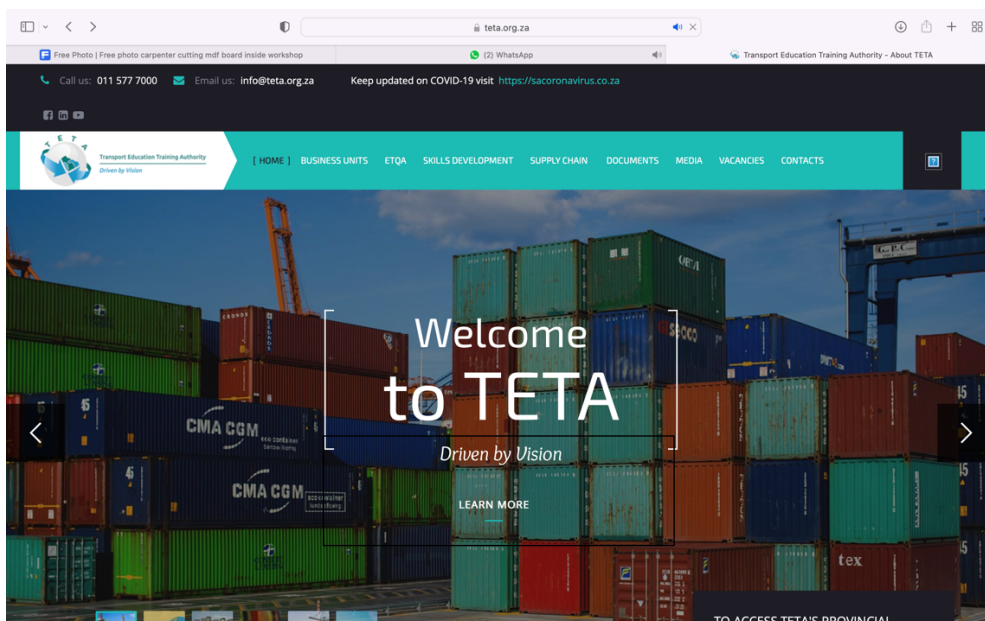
teta.org.za

Free Photo | Free photo carpenter cutting mdf board inside workshop

(2) WhatsApp

Transport Education Training Authority – About TETA

Call us: 011 577 7000 Email us: info@teta.org.za Keep updated on COVID-19 visit https://sacoronavirus.co.za

T E T A
Transport Education Training Authority
Driven by Vision

[ HOME ] BUSINESS UNITS ETQA SKILLS DEVELOPMENT SUPPLY CHAIN DOCUMENTS MEDIA VACANCIES CONTACTS

Welcome
to TETA

Driven by Vision

LEARN MORE

CMA CGM

CMA CGM

tex

TO ACCESS TETA'S PROVINCIAL